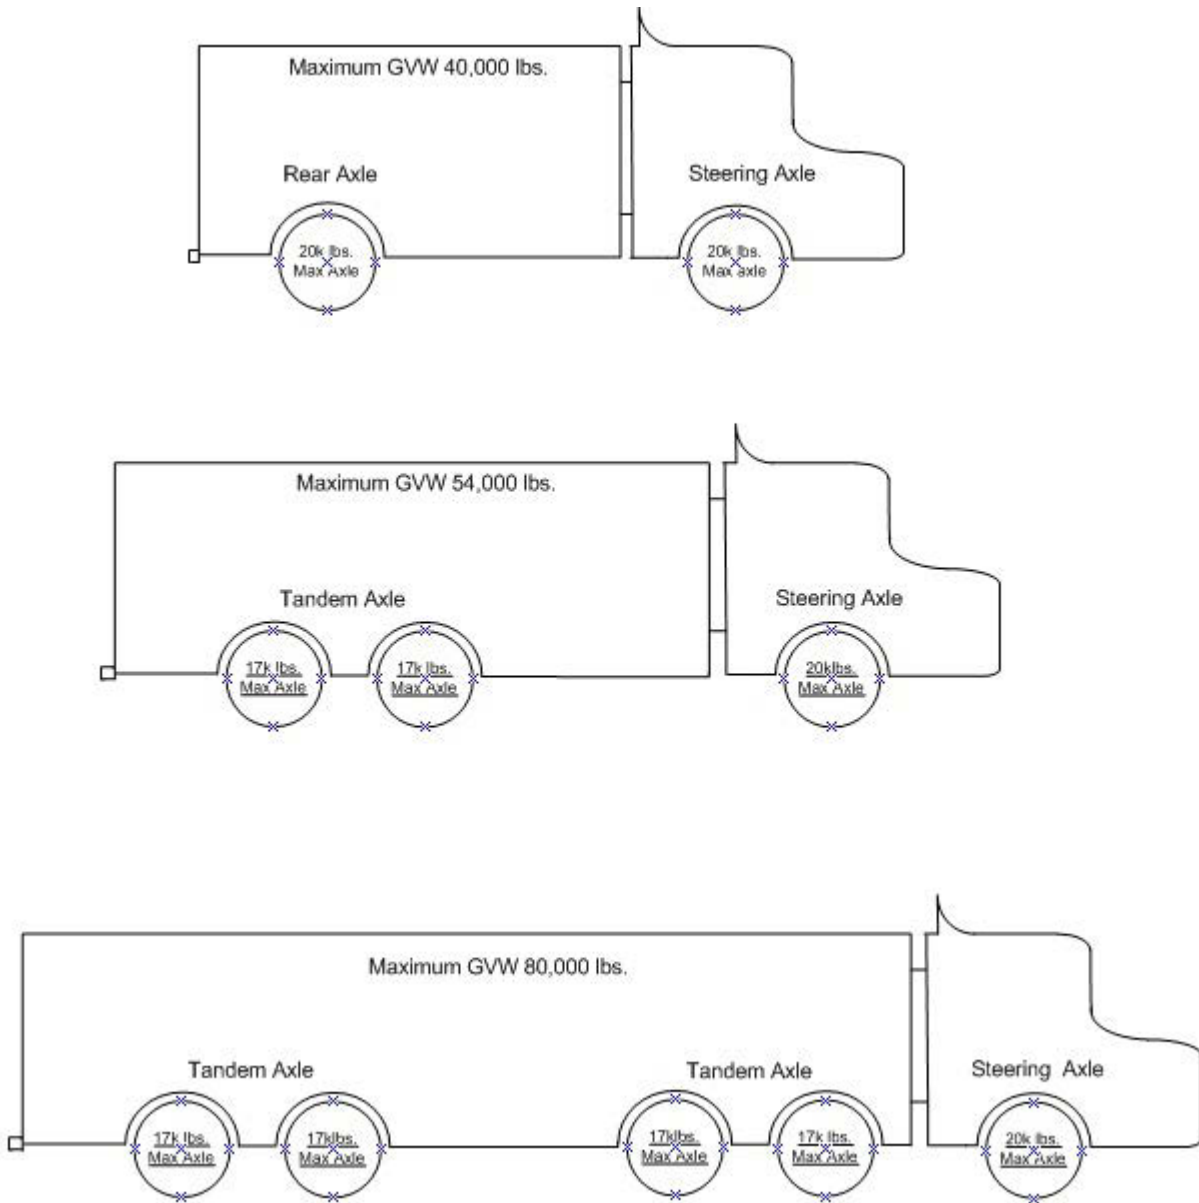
Maximum GVW 40,000 lbs.

Rear Axle

20k lbs.
Max Axle

Steering Axle

20k lbs.
Max axle

Maximum GVW 54,000 lbs.

Tandem Axle

17k lbs.
Max Axle

17k lbs.
Max Axle

Steering Axle

20klbs.
Max Axle

Maximum GVW 80,000 lbs.

Tandem Axle

17k lbs.
Max Axle

17klbs.
Max Axle

Tandem Axle

17klbs.
Max Axle

17k lbs.
Max Axle

Steering Axle

20k lbs.
Max Axle